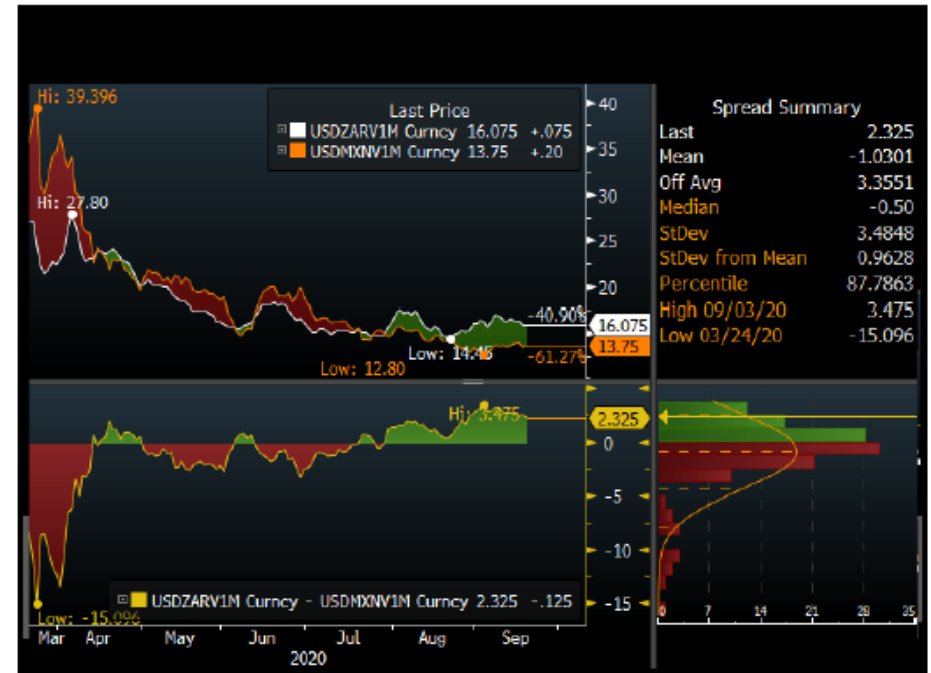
Hi: 39.396

Last Price
USDZARV1M Curncy 16.075 +.075
USDMXNV1M Curncy 13.75 +.20

Hi: 27.80

40
35
30
25
20

-40.90%
16.075
Low: 14.45
-61.27%
13.75
Low: 12.80

Spread Summary
| Last | 2.325 |
|---|---|
| Mean | -1.0301 |
| Off Avg | 3.3551 |
| Median | -0.50 |
| StDev | 3.4848 |
| StDev from Mean | 0.9628 |
| Percentile | 87.7863 |
| High 09/03/20 | 3.475 |
| Low 03/24/20 | -15.096 |

Hi: 3.475
2.325
0
-5
-10
-15

USDZARV1M Curncy - USDMXNV1M Curncy 2.325 -.125

Low: -15.096

Mar Apr May Jun Jul Aug Sep
2020

0 7 14 21 28 35